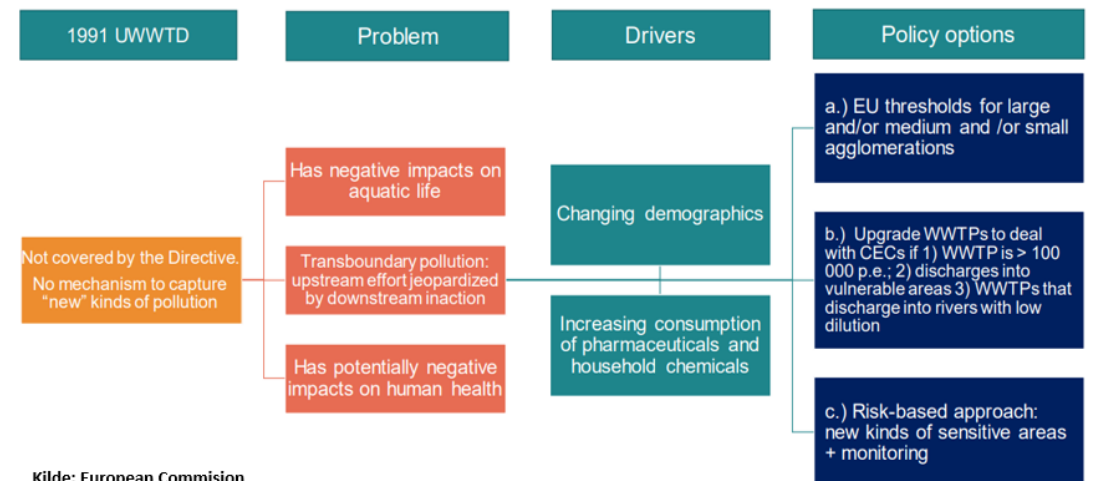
1991 UWWTD

Problem

Drivers

Policy options

Not covered by the Directive.

No mechanism to capture "new" kinds of pollution

Has negative impacts on aquatic life

Transboundary pollution: upstream effort jeopardized by downstream inaction

Has potentially negative impacts on human health

Changing demographics

Increasing consumption of pharmaceuticals and household chemicals

a.) EU thresholds for large and/or medium and /or small agglomerations

b.) Upgrade WWTPs to deal with CECs if 1) WWTP is > 100 000 p.e.; 2) discharges into vulnerable areas 3) WWTPs that discharge into rivers with low dilution

c.) Risk-based approach: new kinds of sensitive areas + monitoring

Kilde: European Commision